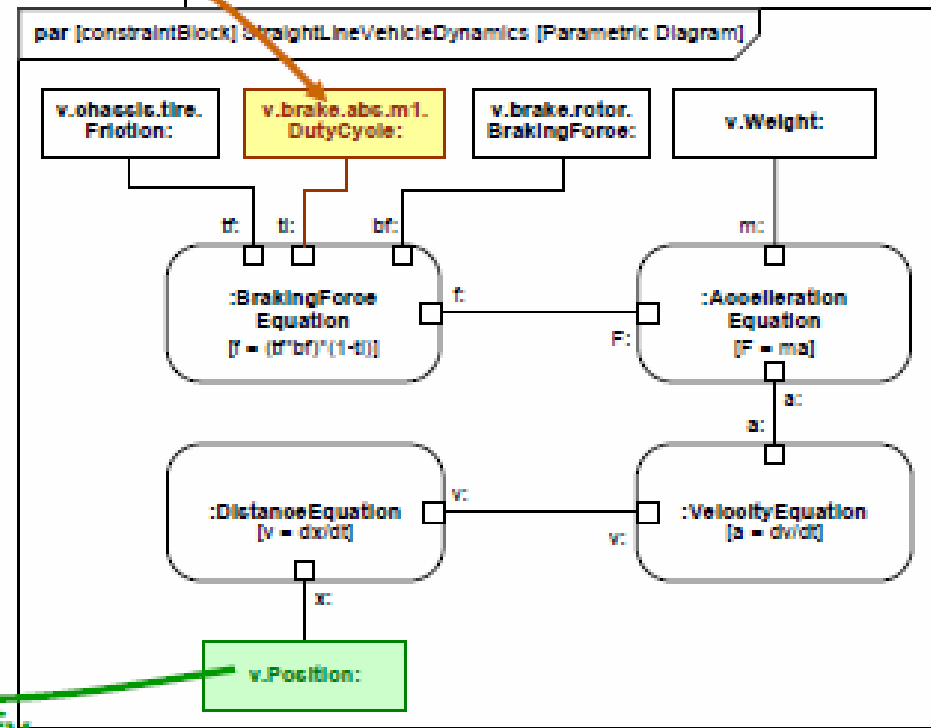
par [constraintBlock] StraightLineVehicleDynamics [Parametric Diagram]

v.chassis.tire. Friction:

v.brake.abs.m1. DutyCycle:

v.brake.rotor. BrakingForce:

v.Weight:

tf:

tl:

bf:

m:

:BrakingForce Equation
[f = (tf*bf)*(1-tl)]

f:

F:

:Acceleration Equation
[F = ma]

a:

a:

:DistanceEquation
[v = dx/dt]

v:

v:

:VelocityEquation
[a = dv/dt]

x:

v.Position: